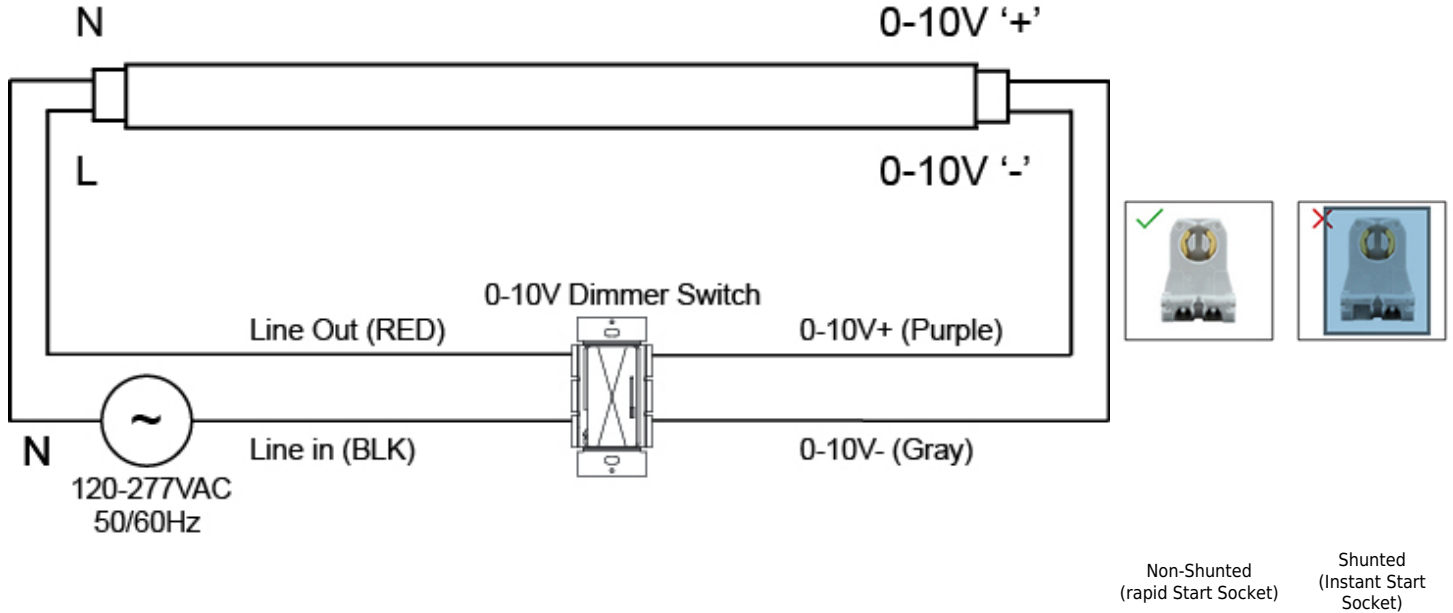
N

0-10V ‘+’

L

0-10V ‘-’

0-10V Dimmer Switch

Line Out (RED)

0-10V+ (Purple)

N

~

Line in (BLK)

0-10V- (Gray)

120-277VAC
50/60Hz

Non-Shunted
(rapid Start Socket)

Shunted
(Instant Start
Socket)